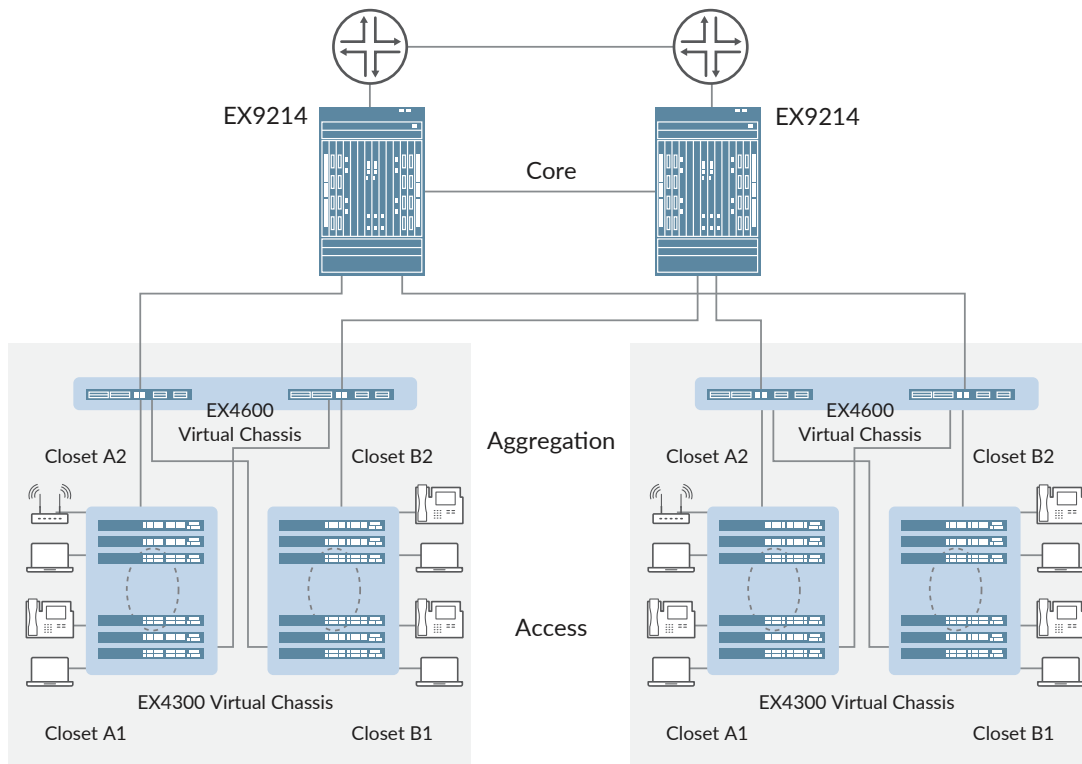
EX9214

EX9214

Core

EX4600
Virtual Chassis

Aggregation

EX4600
Virtual Chassis

Closet A2

Closet B2

Closet A2

Closet B2

Access

EX4300 Virtual Chassis

EX4300 Virtual Chassis

Closet A1

Closet B1

Closet A1

Closet B1